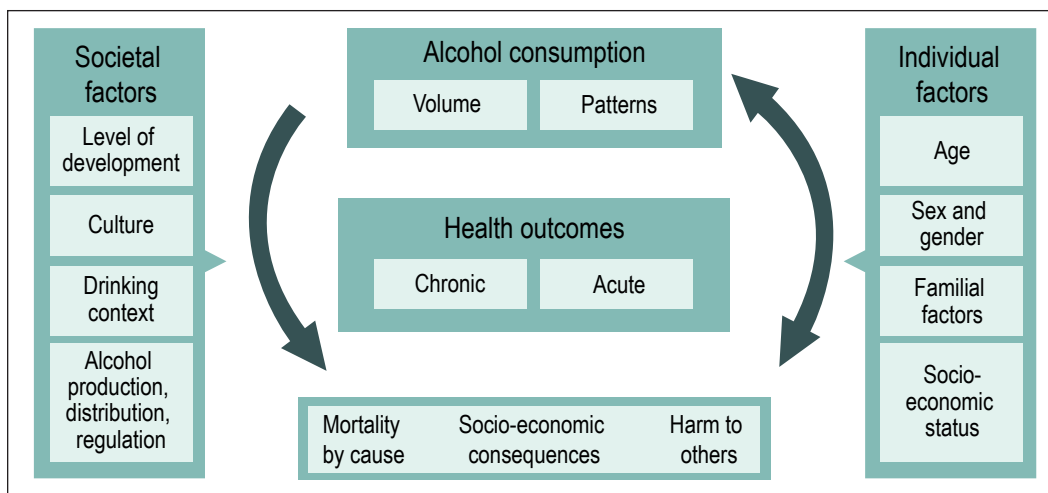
Societal factors

Level of development

Culture

Drinking context

Alcohol production, distribution, regulation

Alcohol consumption

Volume

Patterns

Health outcomes

Chronic

Acute

Mortality by cause

Socio-economic consequences

Harm to others

Individual factors

Age

Sex and gender

Familial factors

Socio-economic status